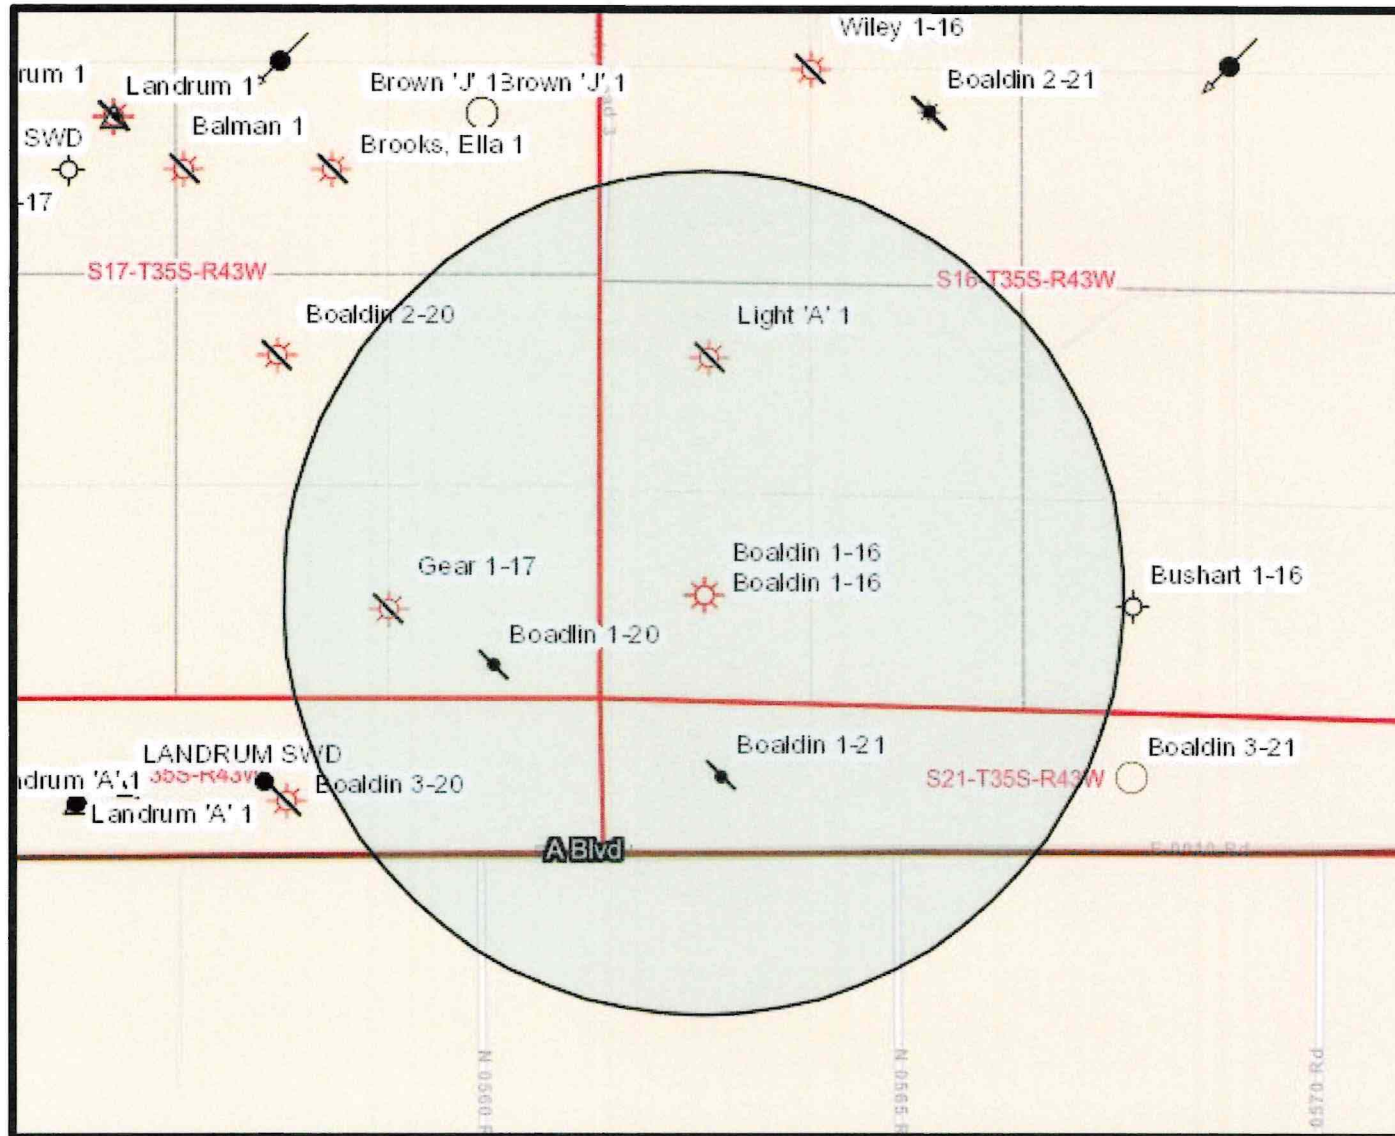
rum 1
Landrum 1
Brown 'J' 1Brown 'J' 1
Wiley 1-16
Boaldin 2-21
SWD
Balman 1
Brooks, Ella 1
-17
S17-T35S-R43W
S16-T35S-R43W
Boaldin 2-20
Light 'A' 1
Gear 1-17
Boaldin 1-16
Boaldin 1-16
Bushart 1-16
Boaldin 1-20
LANDRUM SWD
Boaldin 1-21
Boaldin 3-21
ndrum 'A' 1
35S-R43W
Boaldin 3-20
S21-T35S-R43W
Landrum 'A' 1
A Blvd
E 0010 Rd
N 0560 R
N 0565 R
0570 Rd